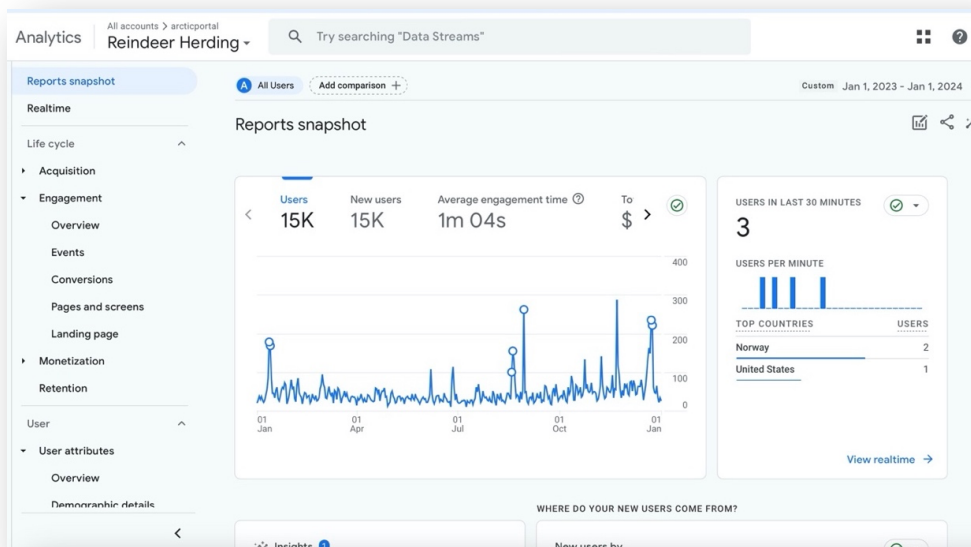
Analytics All accounts > arcticportal Reindeer Herding

Try searching "Data Streams"

Reports snapshot
Realtime
Life cycle
Acquisition
Engagement
Overview
Events
Conversions
Pages and screens
Landing page
Monetization
Retention
User
User attributes
Overview
Demographic details

A All Users Add comparison +

Custom Jan 1, 2023 - Jan 1, 2024

Reports snapshot

Users 15K
New users 15K
Average engagement time 1m 04s
To $

400
300
200
100
0
01 Jan
01 Apr
01 Jul
01 Oct
01 Jan

USERS IN LAST 30 MINUTES
3
USERS PER MINUTE
TOP COUNTRIES USERS
Norway 2
United States 1
View realtime →

WHERE DO YOUR NEW USERS COME FROM?

Insights 1
New users by